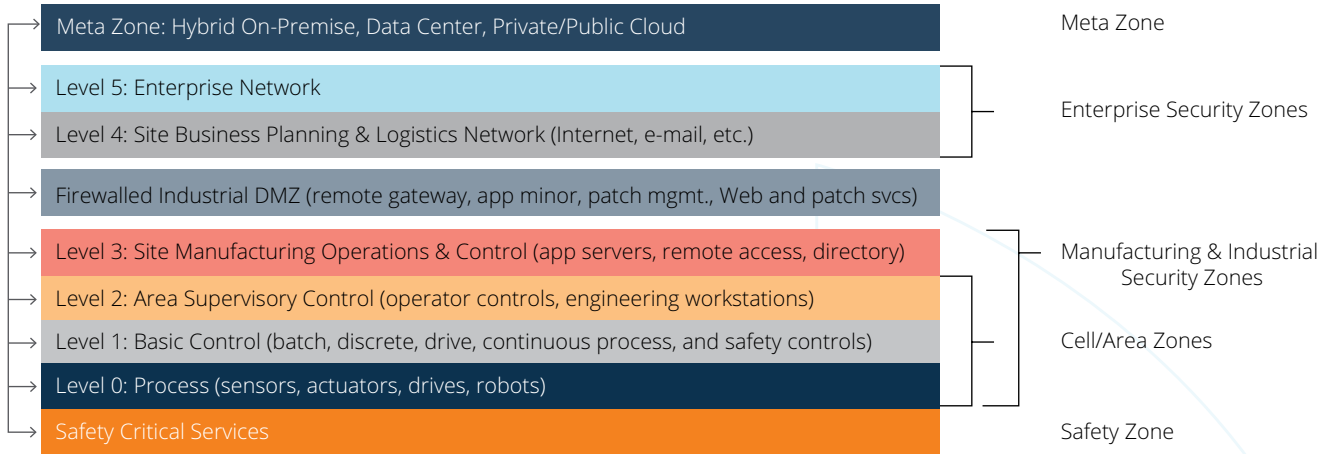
Meta Zone: Hybrid On-Premise, Data Center, Private/Public Cloud

Level 5: Enterprise Network

Level 4: Site Business Planning & Logistics Network (Internet, e-mail, etc.)

Firewalled Industrial DMZ (remote gateway, app minor, patch mgmt., Web and patch svcs)

Level 3: Site Manufacturing Operations & Control (app servers, remote access, directory)

Level 2: Area Supervisory Control (operator controls, engineering workstations)

Level 1: Basic Control (batch, discrete, drive, continuous process, and safety controls)

Level 0: Process (sensors, actuators, drives, robots)

Safety Critical Services

Meta Zone

Enterprise Security Zones

Manufacturing & Industrial Security Zones

Cell/Area Zones

Safety Zone